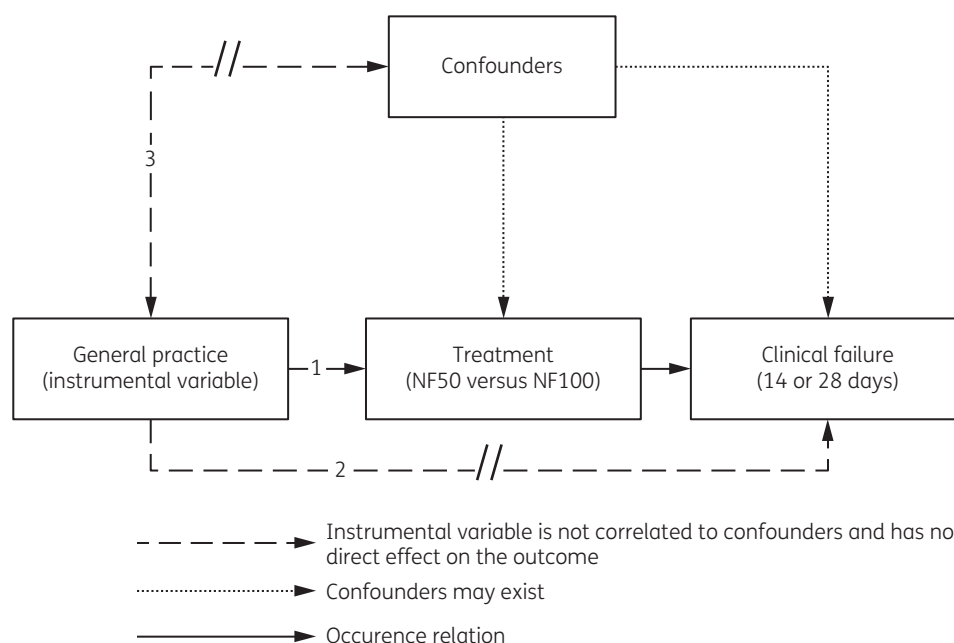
Confounders

3

General practice (instrumental variable)

1

Treatment (NF50 versus NF100)

Clinical failure (14 or 28 days)

2

Instrumental variable is not correlated to confounders and has no direct effect on the outcome

Confounders may exist

Occurence relation